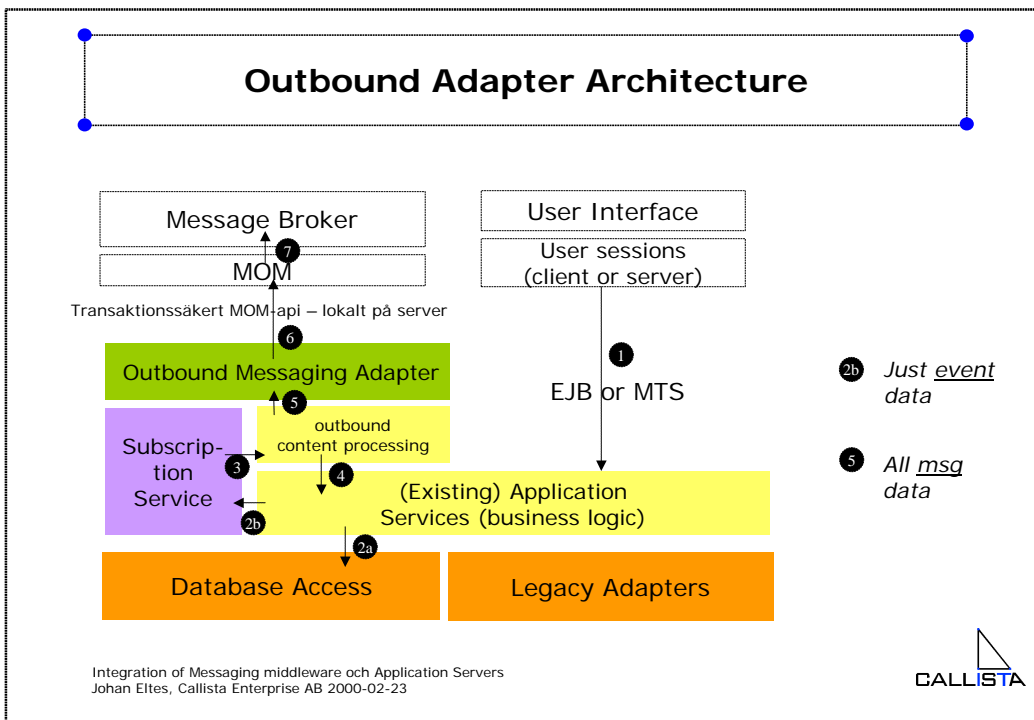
Outbound Adapter Architecture

Message Broker

7

MOM

User Interface

User sessions (client or server)

Transaktionssäkert MOM-api – lokalt på server

6

Outbound Messaging Adapter

1

EJB or MTS

2b Just event data

5

Subscription Service

outbound content processing

3

4

5 All msg data

2b

(Existing) Application Services (business logic)

2a

Database Access

Legacy Adapters

Integration of Messaging middleware och Application Servers
Johan Eltes, Callista Enterprise AB 2000-02-23

CALLISTA